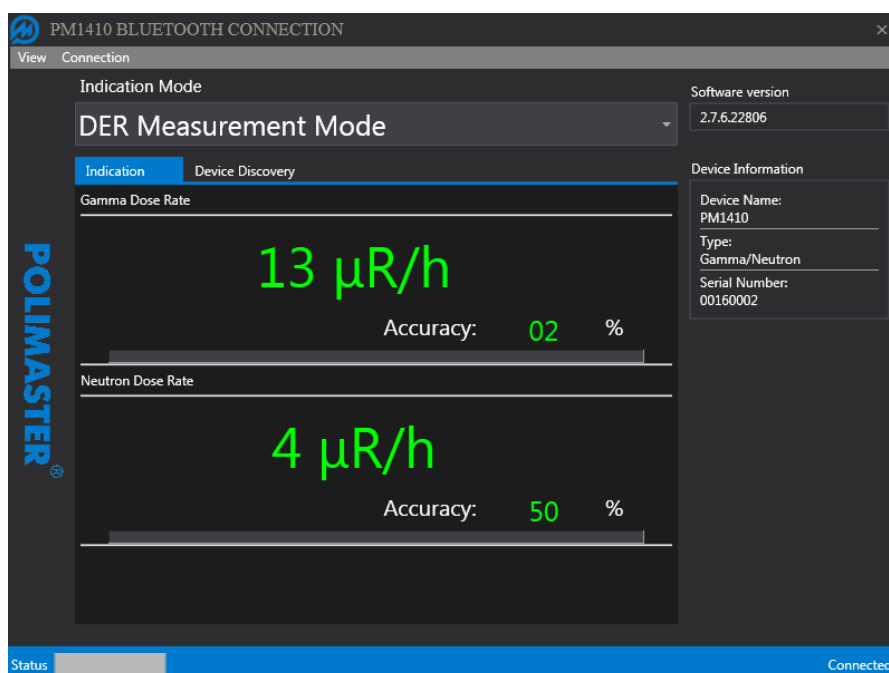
PM1410 BLUETOOTH CONNECTION

View Connection

Indication Mode

DER Measurement Mode

Software version

2.7.6.22806

Indication Device Discovery

Device Information

Gamma Dose Rate

Device Name:
PM1410

Type:
Gamma/Neutron

Serial Number:
00160002

POLIMASTER®

13 μR/h

Accuracy: 02 %

Neutron Dose Rate

4 μR/h

Accuracy: 50 %

Status

Connected